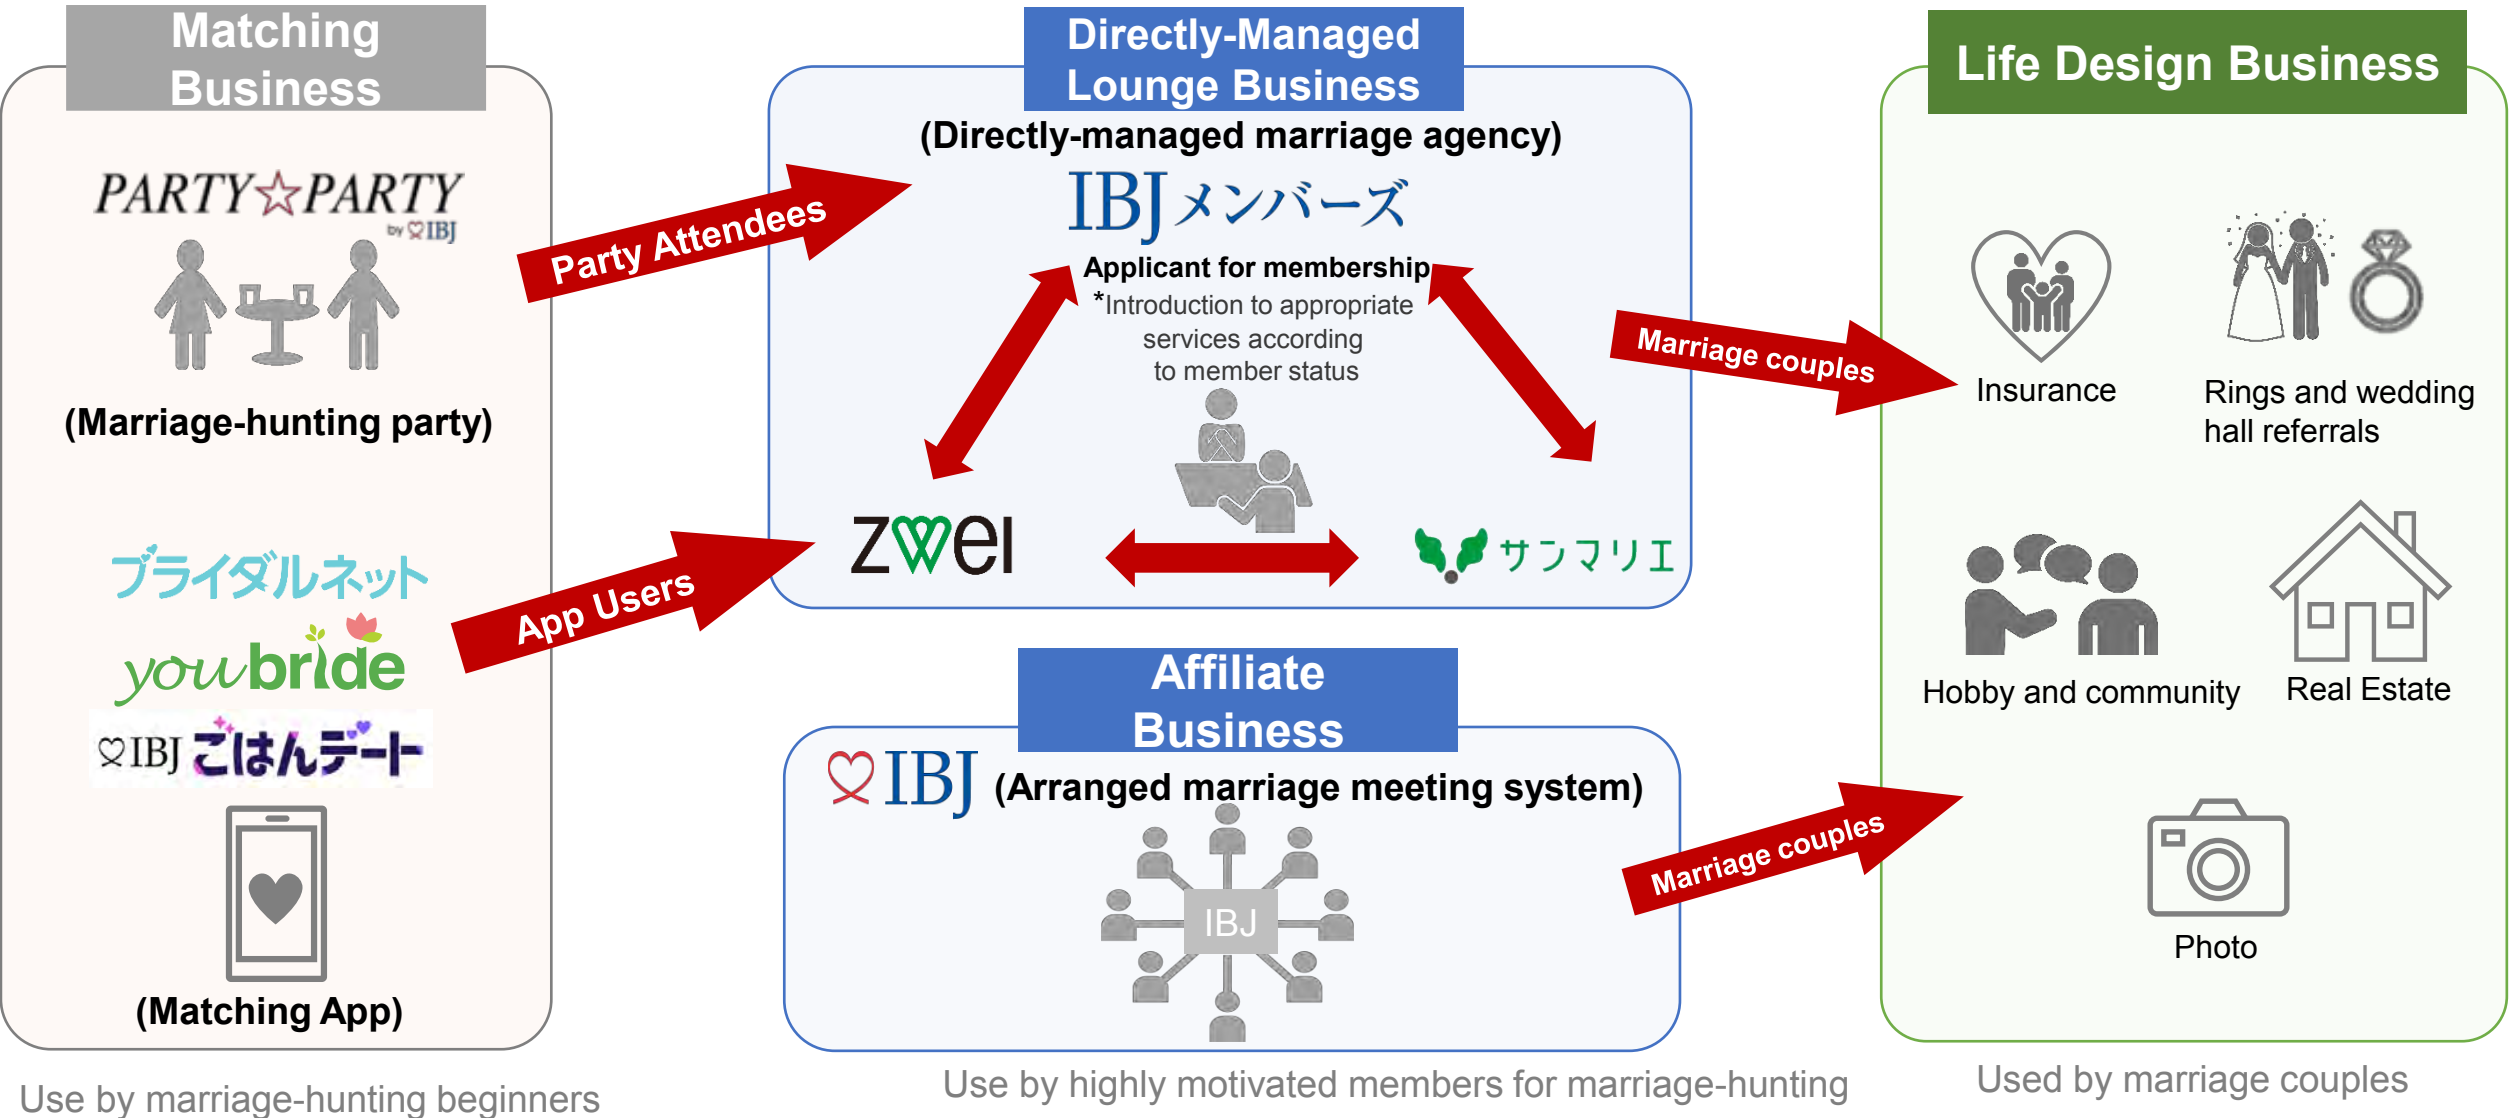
Matching Business

PARTY☆PARTY
by IBJ

(Marriage-hunting party)

ブライダルネット
youbride
IBJ ごはんデート

(Matching App)

Use by marriage-hunting beginners

Party Attendees

App Users

Directly-Managed Lounge Business
(Directly-managed marriage agency)
IBJメンバーズ
Applicant for membership
*Introduction to appropriate services according to member status

zwei

サンマリエ

Affiliate Business
IBJ (Arranged marriage meeting system)
IBJ

Use by highly motivated members for marriage-hunting

Marriage couples

Marriage couples

Life Design Business
Insurance
Rings and wedding hall referrals
Hobby and community
Real Estate
Photo

Used by marriage couples